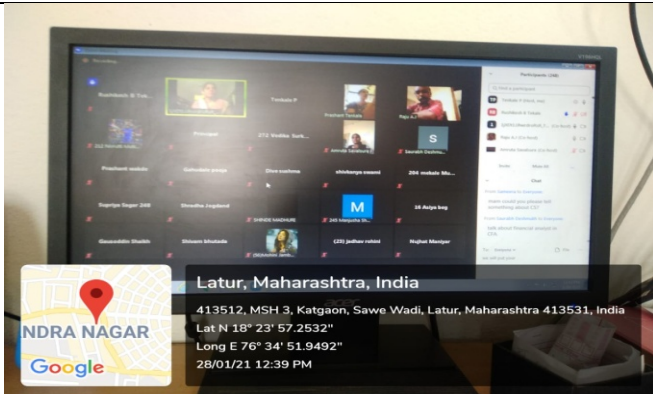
Recording

Participants (28)

Chat

Rushikesh B Tak

Tenkale P

Prashant Tenkale

Raju A

Principal

272 Vedika Surk...

Amruta Sarabhuma

S

Saurabh Deshmu...

Prashant wakale

Sahadeo ponge

Diva sashma

shivkanya swami

284 mebale Mu...

Supriya Sagar 248

Shradha Jogdand

SHINDE MADHURI

M

245 bhagyasha Sh...

16 Asiya beg

Gousoddin Shaikh

Shivam bhutada

(50)Ashwini Jamb...

(23) jadhav rohini

Nujhat Manjar

NDRA NAGAR

Google

Latur, Maharashtra, India

413512, MSH 3, Katgaon, Sawe Wadi, Latur, Maharashtra 413531, India

Lat N 18° 23' 57.2532"

Long E 76° 34' 51.9492"

28/01/21 12:39 PM